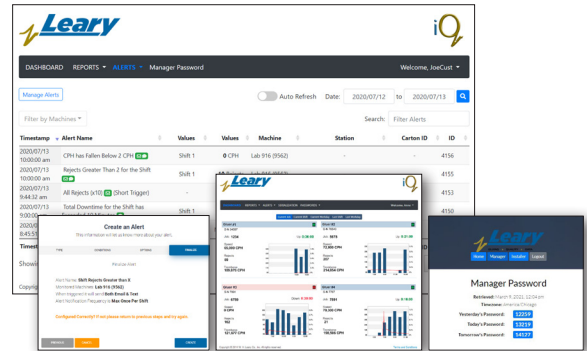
Leary

iQ

DASHBOARD REPORTS ▾ ALERTS ▾ Manager Password Welcome, JoeCust ▾

Manage Alerts

Auto Refresh Date: 2020/07/12 to 2020/07/13

Filter by Machines ▾

Search: Filter Alerts

| Timestamp | Alert Name | Values | Values | Machine | Station | Carton ID | ID |
|---|---|---|---|---|---|---|---|
| 2020/07/13 10:00:00 am | CPH has Fallen Below 2 CPH | Shift 1 | 0 CPH | Lab 916 (9562) | - | - | 4156 |
| 2020/07/13 10:00:00 am | Rejects Greater Than 2 for the Shift | Shift 1 | | | | | |
| 2020/07/13 9:44:32 am | All Rejects (x10) (Short Trigger) | - | | | | | 4153 |
| 2020/07/13 9:00:00 am | Total Downtime for the Shift has Exceeded 10 Minutes | | | | | | 4150 |
| 2020/07/13 8:45:51 | | | | | | | |

Showi

Copyri

Create an Alert

This information will be shown on your alert

TYPE CONDITIONS OPTIONS FINALIZE

Finalize Alert

Alert Name: Shift Rejects Greater than 6

Monitored Machines: Lab 916 (9562)

When triggered it will send Both Email & Text

Alert Notification Frequency is Max Once Per Shift

Configured Correctly? If not please return to previous steps and try again.

CREATE

Leary

iQ

Manager Password

Retrieved: March 9, 2022, 12:04 pm

Timezone: America/Chicago

Yesterday's Password: 12259

Today's Password: 13219

Tomorrow's Password: 14177